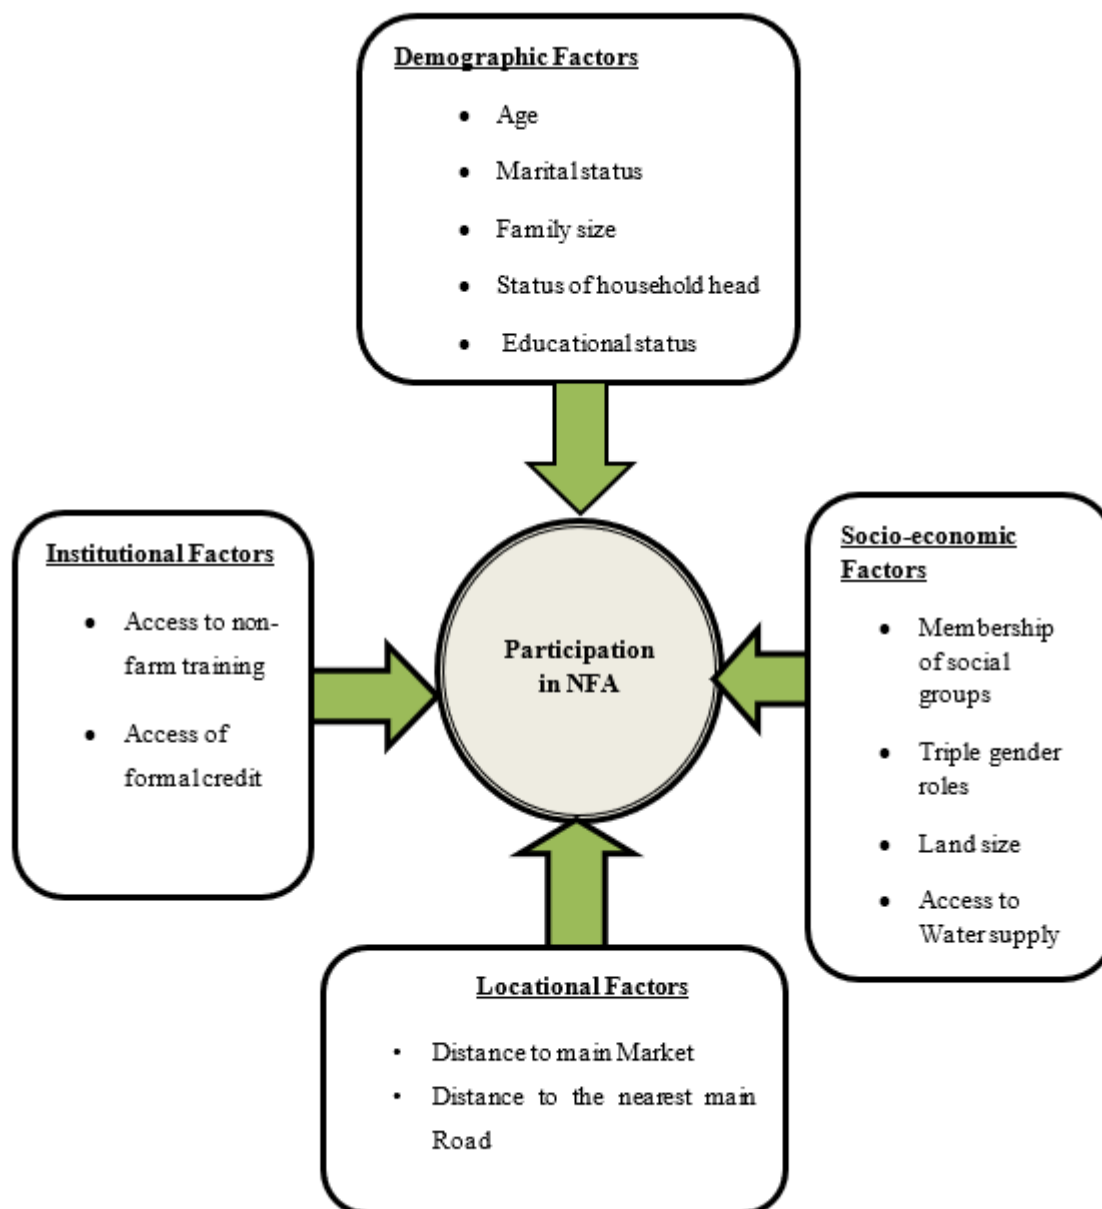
Demographic Factors

- Age
- Marital status
- Family size
- Status of household head
- Educational status

Institutional Factors

- Access to non-farm training
- Access of formal credit

Participation in NFA

Socio-economic Factors

- Membership of social groups
- Triple gender roles
- Land size
- Access to Water supply

Locational Factors

- Distance to main Market
- Distance to the nearest main Road